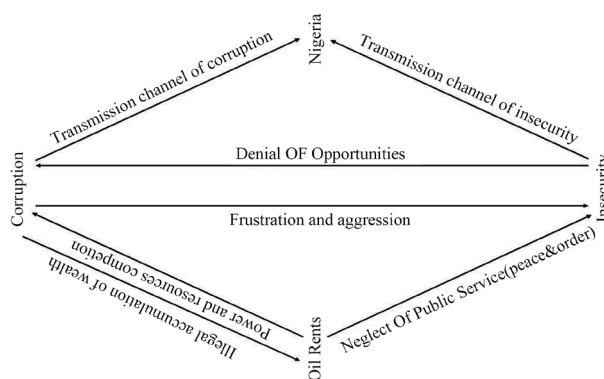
Nigeria

Transmission channel of corruption

Transmission channel of insecurity

Corruption

Denial OF Opportunities

Insecurity

Frustration and aggression

Power and resources competion

Illegal accumulation of wealth

Neglect Of Public Service(peace&order)

Oil Rents